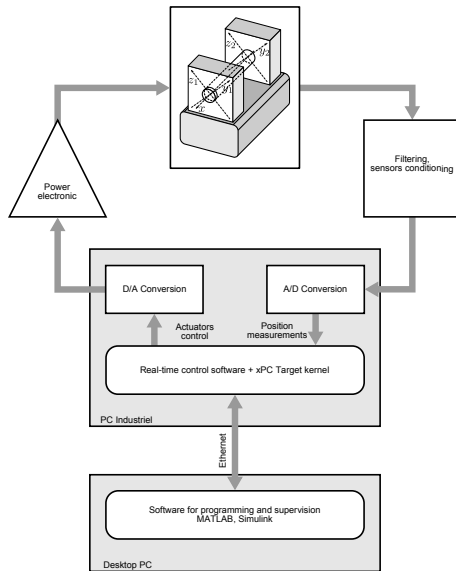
$z_2$
$y_2$
$z_1$
$y_1$
$x$

Power electronic

Filtering, sensors conditioning

D/A Conversion

A/D Conversion

Actuators control

Position measurements

Real-time control software + xPC Target kernel

PC Industriel

Ethernet

Software for programming and supervision
MATLAB, Simulink

Desktop PC